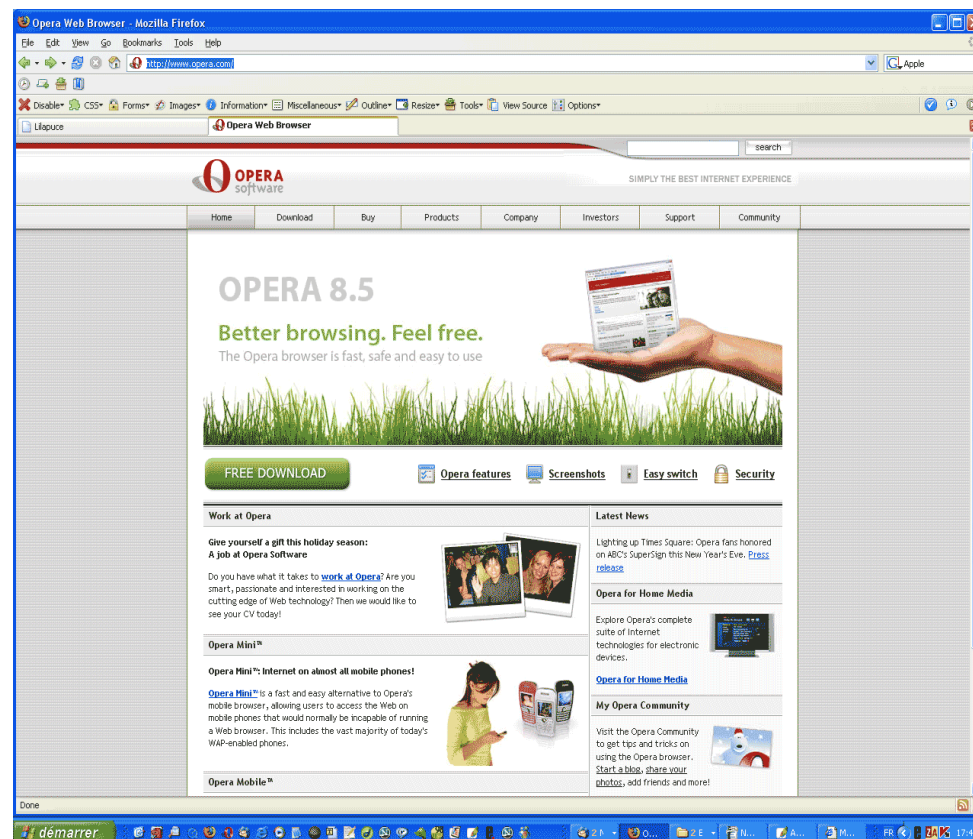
Opera Web Browser - Mozilla Firefox

File Edit View Go Bookmarks Tools Help

http://www.opera.com/

Apple

Disable CSS Forms Images Information Miscellaneous Outline Resize Tools View Source Options

Lilapuce

Opera Web Browser

search

OPERA software

SIMPLY THE BEST INTERNET EXPERIENCE

Home | Download | Buy | Products | Company | Investors | Support | Community

OPERA 8.5

Better browsing. Feel free.

The Opera browser is fast, safe and easy to use

FREE DOWNLOAD

Opera features

Screenshots

Easy switch

Security

Work at Opera

Give yourself a gift this holiday season: A job at Opera Software

Do you have what it takes to work at Opera? Are you smart, passionate and interested in working on the cutting edge of Web technology? Then we would like to see your CV today!

Opera Mini™

Opera Mini™: Internet on almost all mobile phones!

Opera Mini™ is a fast and easy alternative to Opera's mobile browser, allowing users to access the Web on mobile phones that would normally be incapable of running a Web browser. This includes the vast majority of today's WAP-enabled phones.

Opera Mobile™

Latest News

Lighting up Times Square: Opera fans honored on ABC's SuperSign this New Year's Eve. Press release

Opera for Home Media

Explore Opera's complete suite of Internet technologies for electronic devices.

Opera for Home Media

My Opera Community

Visit the Opera Community to get tips and tricks on using the Opera browser. Start a blog, share your photos, add friends and more!

Done

démarrer

FR